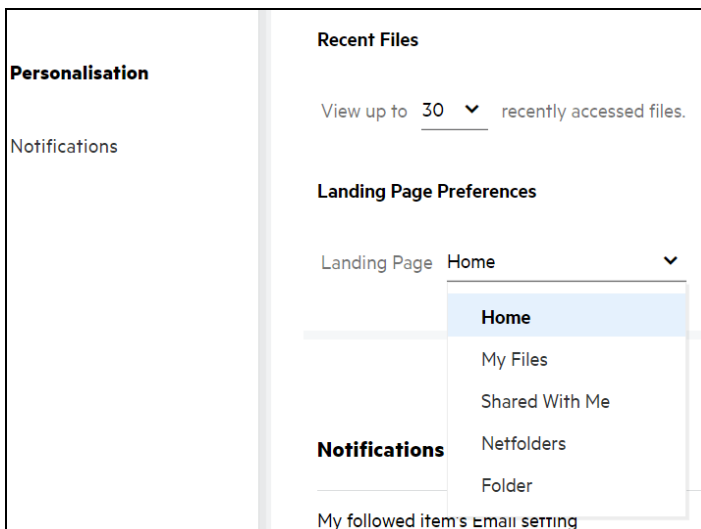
Personalisation

Notifications

Recent Files

View up to 30 recently accessed files.

Landing Page Preferences

Landing Page Home

Home

My Files

Shared With Me

Netfolders

Folder

Notifications

My followed item's Email setting